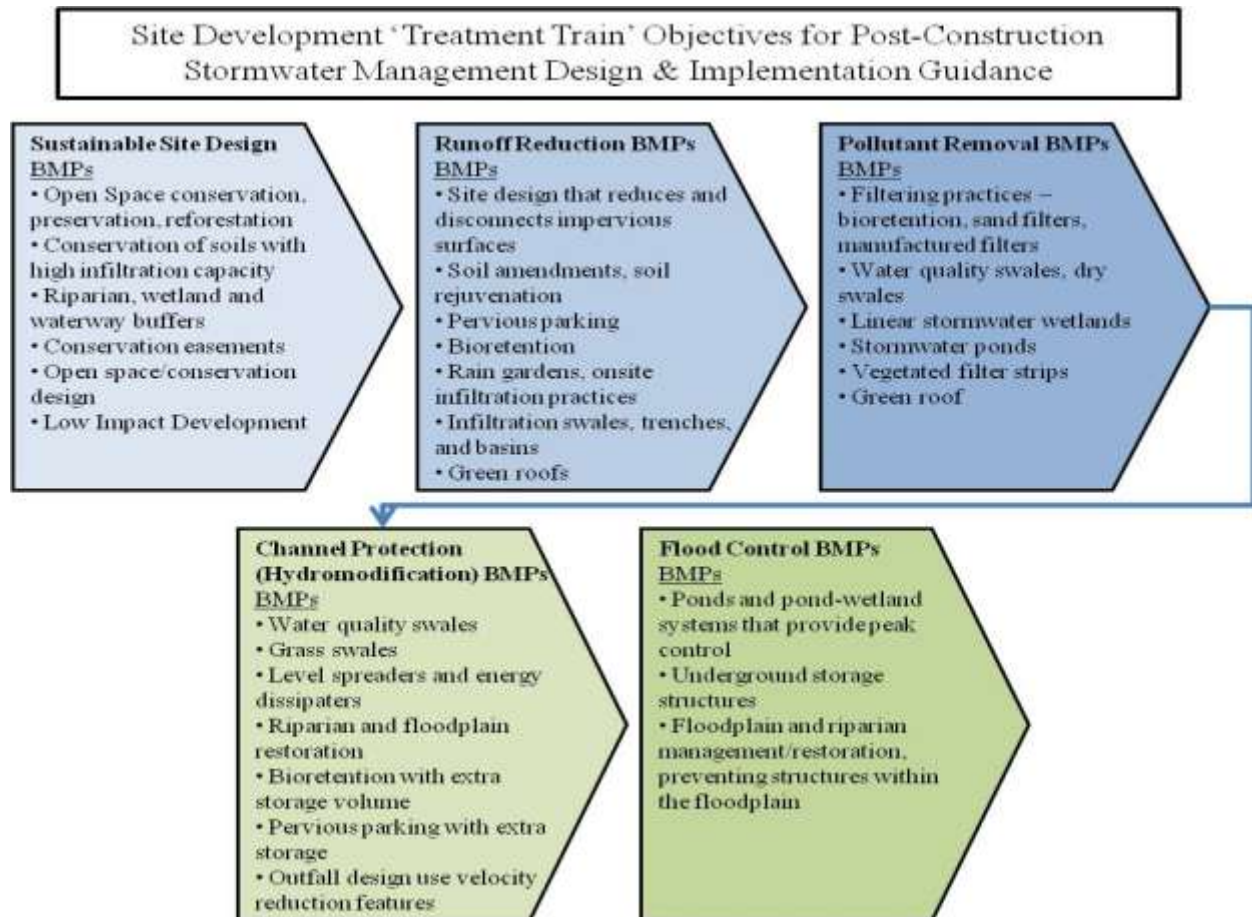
Site Development 'Treatment Train' Objectives for Post-Construction Stormwater Management Design & Implementation Guidance

Sustainable Site Design
BMPs
• Open Space conservation, preservation, reforestation
• Conservation of soils with high infiltration capacity
• Riparian, wetland and waterway buffers
• Conservation easements
• Open space/conservation design
• Low Impact Development

Runoff Reduction BMPs
BMPs
• Site design that reduces and disconnects impervious surfaces
• Soil amendments, soil rejuvenation
• Pervious parking
• Bioretention
• Rain gardens, onsite infiltration practices
• Infiltration swales, trenches, and basins
• Green roofs

Pollutant Removal BMPs
BMPs
• Filtering practices – bioretention, sand filters, manufactured filters
• Water quality swales, dry swales
• Linear stormwater wetlands
• Stormwater ponds
• Vegetated filter strips
• Green roof

Channel Protection (Hydromodification) BMPs
BMPs
• Water quality swales
• Grass swales
• Level spreaders and energy dissipaters
• Riparian and floodplain restoration
• Bioretention with extra storage volume
• Pervious parking with extra storage
• Outfall design use velocity reduction features

Flood Control BMPs
BMPs
• Ponds and pond-wetland systems that provide peak control
• Underground storage structures
• Floodplain and riparian management/restoration, preventing structures within the floodplain